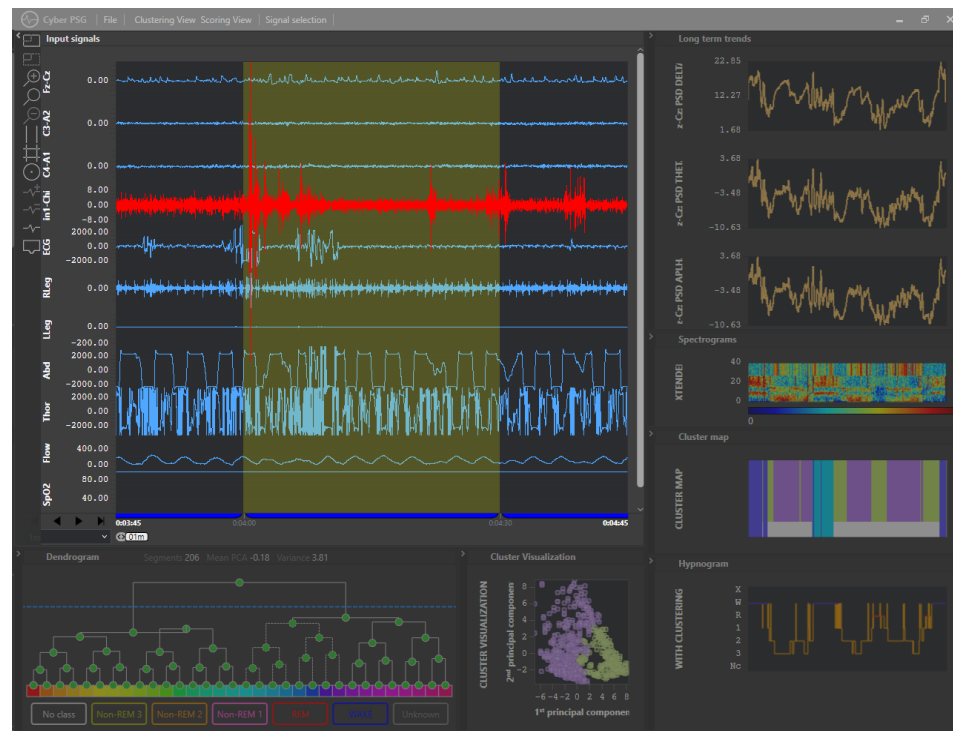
Cyber PSG | File | Clustering View Scoring View | Signal selection

Input signals

Fz-Cz 0.00
C3-A2 0.00
C4-A1 0.00
in1-Chi 8.00 0.00 -8.00
ECG 2000.00 0.00 -2000.00
RLeg 0.00
LLeg 0.00 -200.00
Abd 2000.00 0.00 -2000.00
Thor 2000.00 0.00 -2000.00
Flow 400.00 0.00
SpO2 60.00 40.00

0:03:45 0:04:00 0:04:30 0:04:45
01m

Long term trends
z-Cz PSD DELT 22.85 12.27 1.68
z-Cz PSD THET 3.68 -3.48 -10.63
z-Cz PSD APLH 3.68 -3.48 -10.63

Spectrograms
XTENDE 40 20 0
0

Cluster map
CLUSTER MAP

Dendrogram Segments 206 Mean PCA -0.18 Variance 3.81

No class | Non-REM 3 | Non-REM 2 | Non-REM 1 | REM | Wake | Unknown

Cluster Visualization
CLUSTER VISUALIZATION
2nd principal componen
1st principal componen
−6 −4 −2 0 2 4 6 8
2 0 −2

Hypnogram
WITH CLUSTERING
X W R 1 2 3 Nc